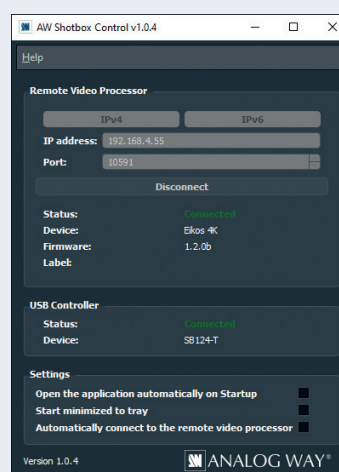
AW Shotbox Control v1.0.4

Help

Remote Video Processor

IPv4

IPv6

IP address: 192.168.4.55

Port: 10591

Disconnect

Status: Connected

Device: Eikos 4K

Firmware: 1.2.0b

Label:

USB Controller

Status: Connected

Device: SB124-T

Settings

Open the application automatically on Startup

Start minimized to tray

Automatically connect to the remote video processor

Version 1.0.4

ANALOG WAY®